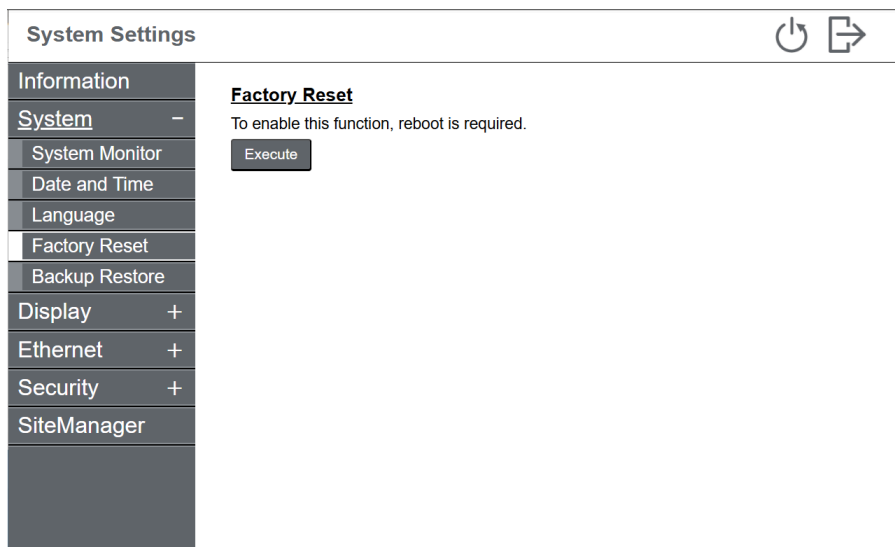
System Settings

Information
System −
System Monitor
Date and Time
Language
Factory Reset
Backup Restore
Display +
Ethernet +
Security +
SiteManager

Factory Reset
To enable this function, reboot is required.
Execute